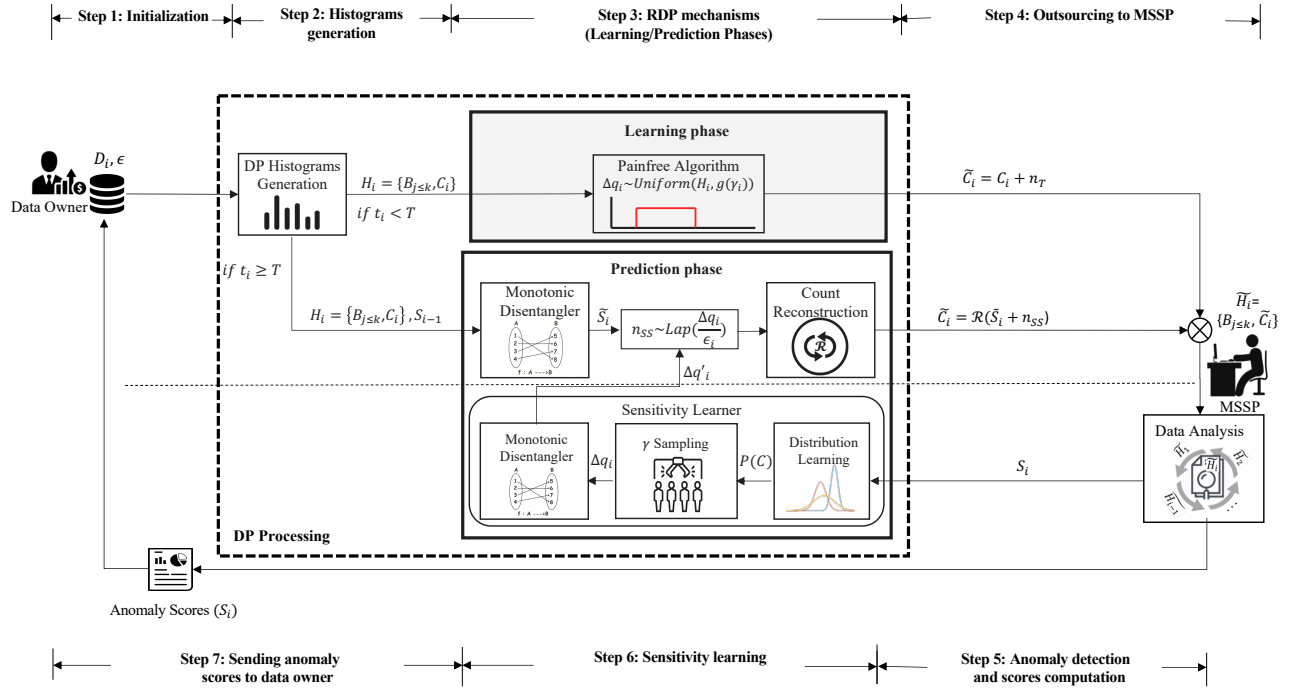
Step 1: Initialization

Step 2: Histograms generation

Step 3: RDP mechanisms (Learning/Prediction Phases)

Step 4: Outsourcing to MSSP

Data Owner

$D_i, \epsilon$

DP Histograms Generation

$H_i = \{B_{j\leq k}, C_i\}$

$if\ t_i < T$

Learning phase

Painfree Algorithm

$\Delta q_i \sim Uniform(H_i, g(\gamma_i))$

$\widetilde{C}_i = C_i + n_T$

$if\ t_i \geq T$

Prediction phase

$H_i = \{B_{j\leq k}, C_i\}, S_{i-1}$

Monotonic Disentangler

$\widetilde{S}_i$

$n_{SS} \sim Lap(\frac{\Delta q_i}{\epsilon_i})$

Count Reconstruction

$\mathcal{R}$

$\widetilde{C}_i = \mathcal{R}(\widetilde{S}_i + n_{SS})$

$\widetilde{H}_i = \{B_{j\leq k}, \widetilde{C}_i\}$

$\Delta q'_i$

Sensitivity Learner

Monotonic Disentangler

$\Delta q_i$

$\gamma$ Sampling

$P(C)$

Distribution Learning

MSSP

Data Analysis

$S_i$

DP Processing

Anomaly Scores ($S_i$)

Step 7: Sending anomaly scores to data owner

Step 6: Sensitivity learning

Step 5: Anomaly detection and scores computation